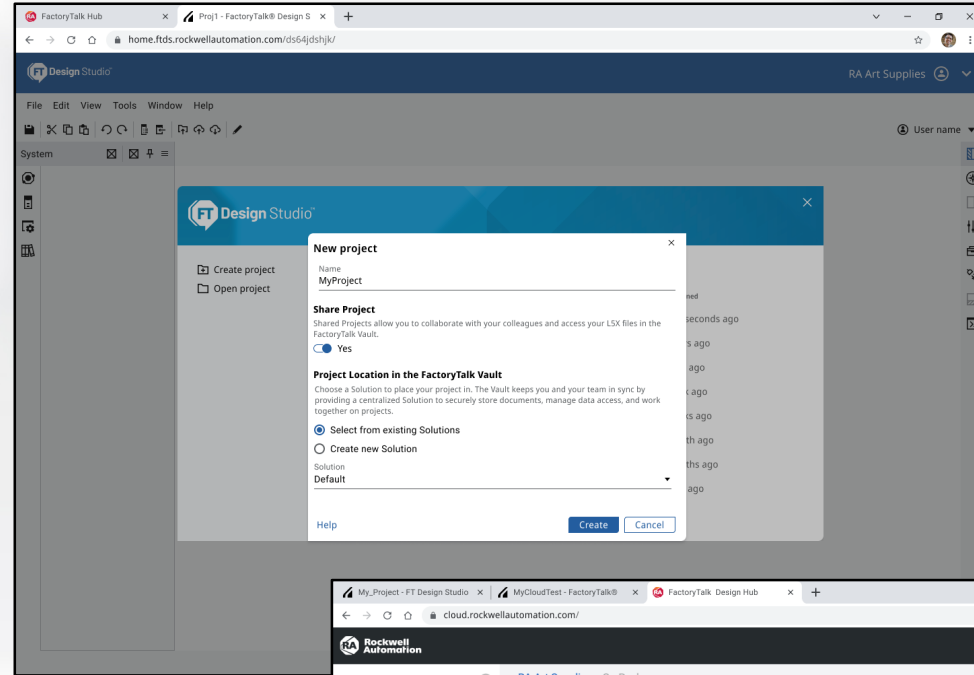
FactoryTalk Hub
Proj1 - FactoryTalk® Design S
home.ftds.rockwellautomation.com/ds64jdshjk/

FT Design Studio
RA Art Supplies

File Edit View Tools Window Help

User name

System

FT Design Studio

Create project
Open project

New project
Name
MyProject

Share Project
Shared Projects allow you to collaborate with your colleagues and access your L5X files in the FactoryTalk Vault.
Yes

Project Location in the FactoryTalk Vault
Choose a Solution to place your project in. The Vault keeps you and your team in sync by providing a centralized Solution to securely store documents, manage data access, and work together on projects.
Select from existing Solutions
Create new Solution
Solution
Default

Help
Create
Cancel

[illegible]eed
seconds ago
s ago
ago
s ago
ks ago
th ago
ths ago
ago

My_Project - FT Design Studio
MyCloudTest - FactoryTalk®
FactoryTalk Design Hub
cloud.rockwellautomation.com/
Rockwell Automation
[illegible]